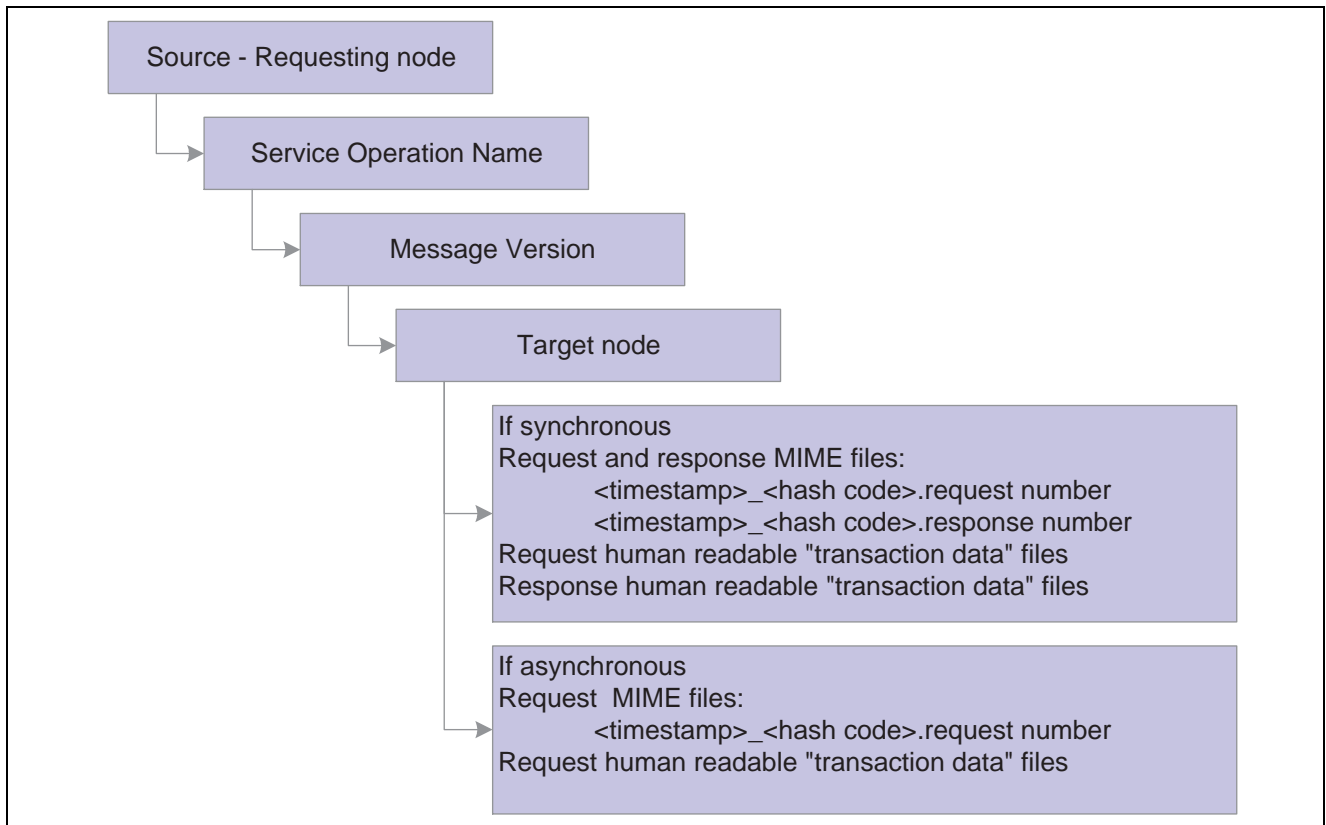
Source - Requesting node

Service Operation Name

Message Version

Target node

If synchronous
Request and response MIME files:
<timestamp>_<hash code>.request number
<timestamp>_<hash code>.response number
Request human readable "transaction data" files
Response human readable "transaction data" files

If asynchronous
Request MIME files:
<timestamp>_<hash code>.request number
Request human readable "transaction data" files